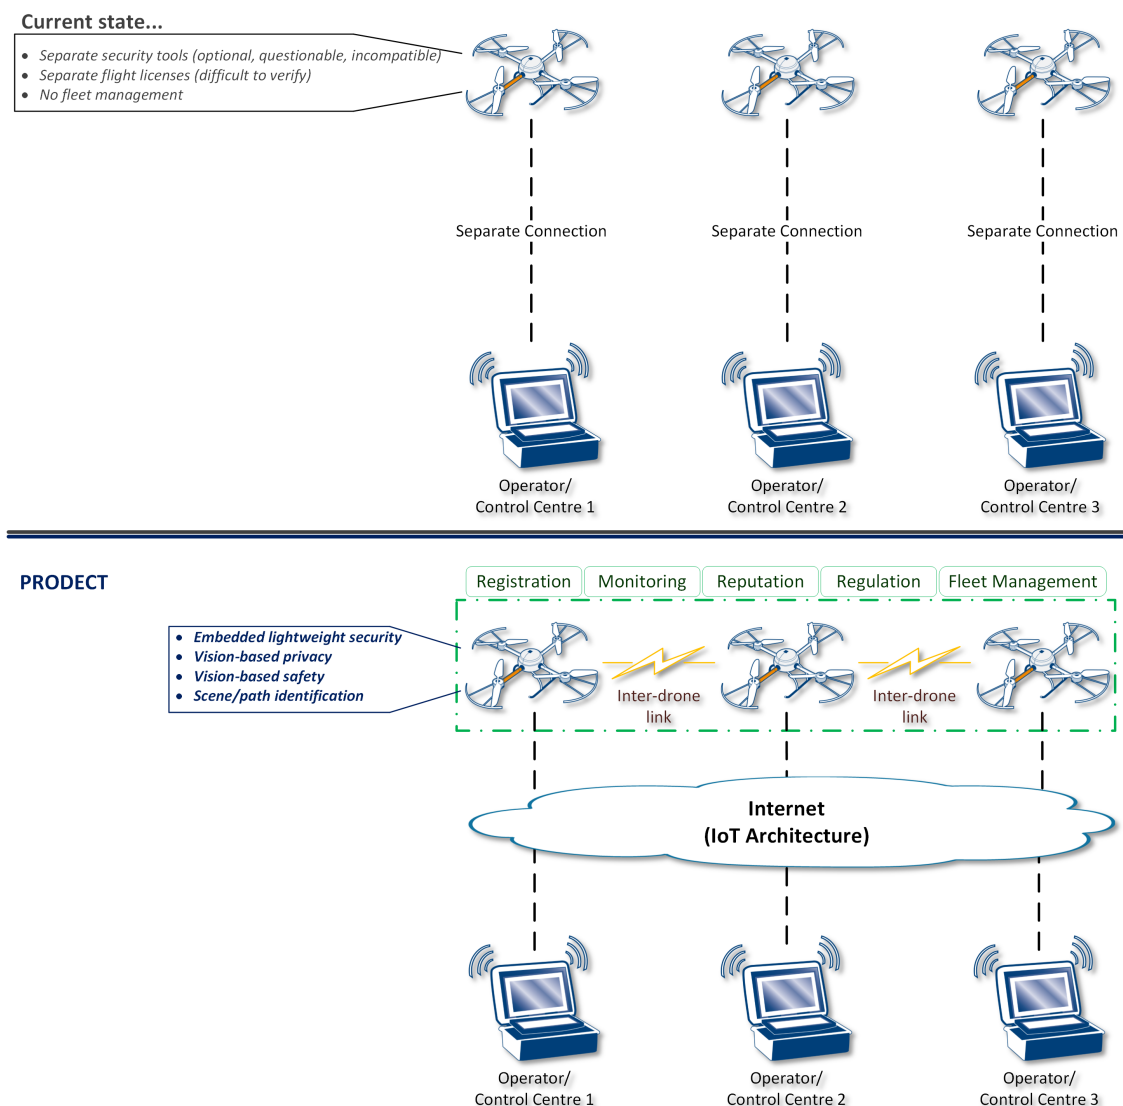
Current state...

- Separate security tools (optional, questionable, incompatible)
- Separate flight licenses (difficult to verify)
- No fleet management

Separate Connection

Separate Connection

Separate Connection

Operator/ Control Centre 1

Operator/ Control Centre 2

Operator/ Control Centre 3

PRODECT

Registration | Monitoring | Reputation | Regulation | Fleet Management

- Embedded lightweight security
- Vision-based privacy
- Vision-based safety
- Scene/path identification

Inter-drone link

Inter-drone link

Internet (IoT Architecture)

Operator/ Control Centre 1

Operator/ Control Centre 2

Operator/ Control Centre 3